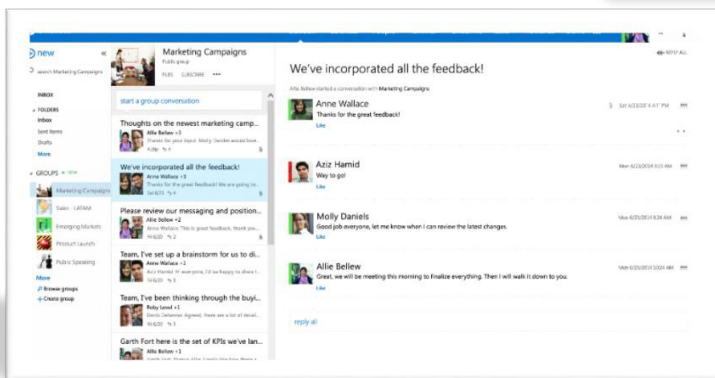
new «

search Marketing Campaigns

INBOX

FOLDERS

Inbox

Sent Items

Drafts

More

GROUPS + new

Marketing Campaigns

Sales - LATAM

Emerging Markets

Product Launch

Public Speaking

More

Browse groups

Create group

Marketing Campaigns

Public group

FILES SUBSCRIBE •••

start a group conversation

Thoughts on the newest marketing camp...

Allie Bellew +3

We've incorporated all the feedback!

Anne Wallace +3

Thanks for the great feedback! We are going to...

Please review our messaging and position...

Allie Bellew +3

Team, I've set up a brainstorm for us to di...

Anne Wallace +1

Team, I've been thinking through the buyi...

Garth Fort here is the set of KPIs we've lan...

Allie Bellew +3

REPLY ALL

We've incorporated all the feedback!

Allie Bellew started a conversation with Marketing Campaigns

Anne Wallace

Thanks for the great feedback!

Like

Sat 6/21/2014 1:16 PM

Aziz Hamid

Way to go!

Like

Mon 6/23/2014 12:35 PM

Molly Daniels

Good job everyone, let me know when I can review the latest changes.

Like

Mon 6/23/2014 2:50 PM

Allie Bellew

Great, we will be meeting this morning to finalize everything. Then I will walk it down to you.

Like

Mon 6/23/2014 2:50 PM

reply all